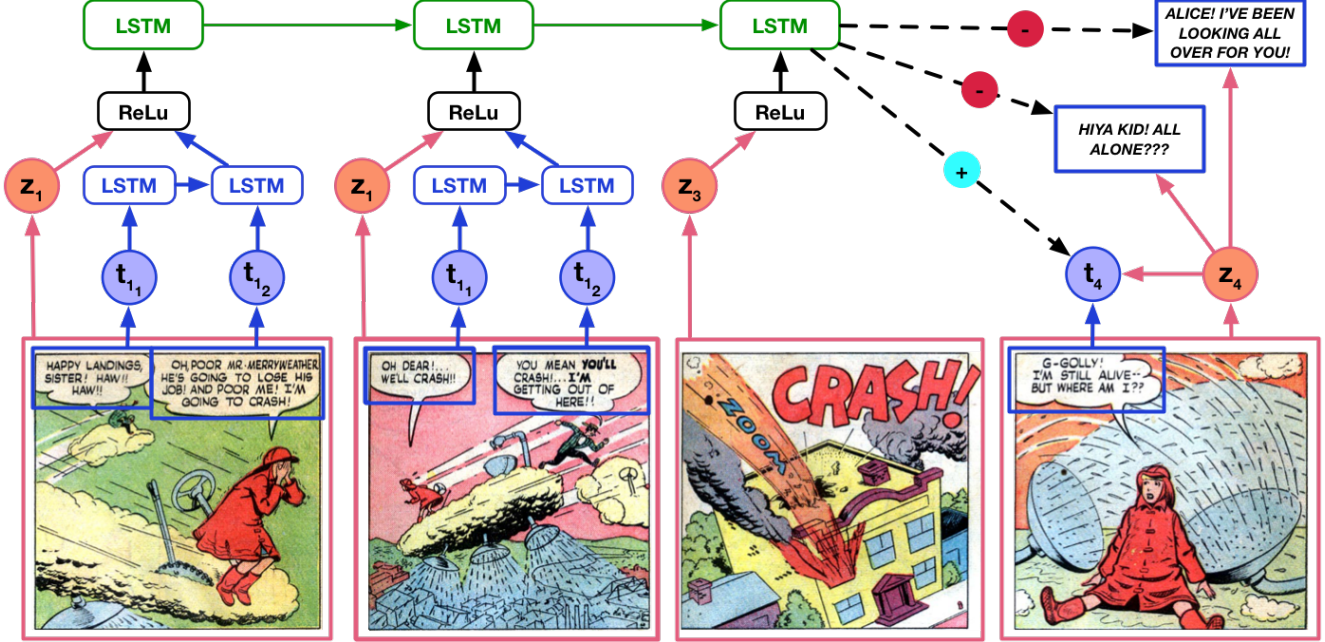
LSTM

LSTM

LSTM

ALICE! I'VE BEEN LOOKING ALL OVER FOR YOU!

-

-

HIYA KID! ALL ALONE???

+

ReLu

ReLu

ReLu

$z_1$

LSTM

LSTM

$z_1$

LSTM

LSTM

$z_3$

$t_{1_1}$

$t_{1_2}$

$t_{1_1}$

$t_{1_2}$

$t_4$

$z_4$

HAPPY LANDINGS, SISTER! HAW!! HAW!!

OH, POOR MR. MERRYWEATHER HE'S GOING TO LOSE HIS JOB! AND POOR ME! I'M GOING TO CRASH!

OH DEAR!... WE'LL CRASH!!

YOU MEAN YOU'LL CRASH!... I'M GETTING OUT OF HERE!!

ZOOM

CRASH!

G-GOLLY! I'M STILL ALIVE-- BUT WHERE AM I??